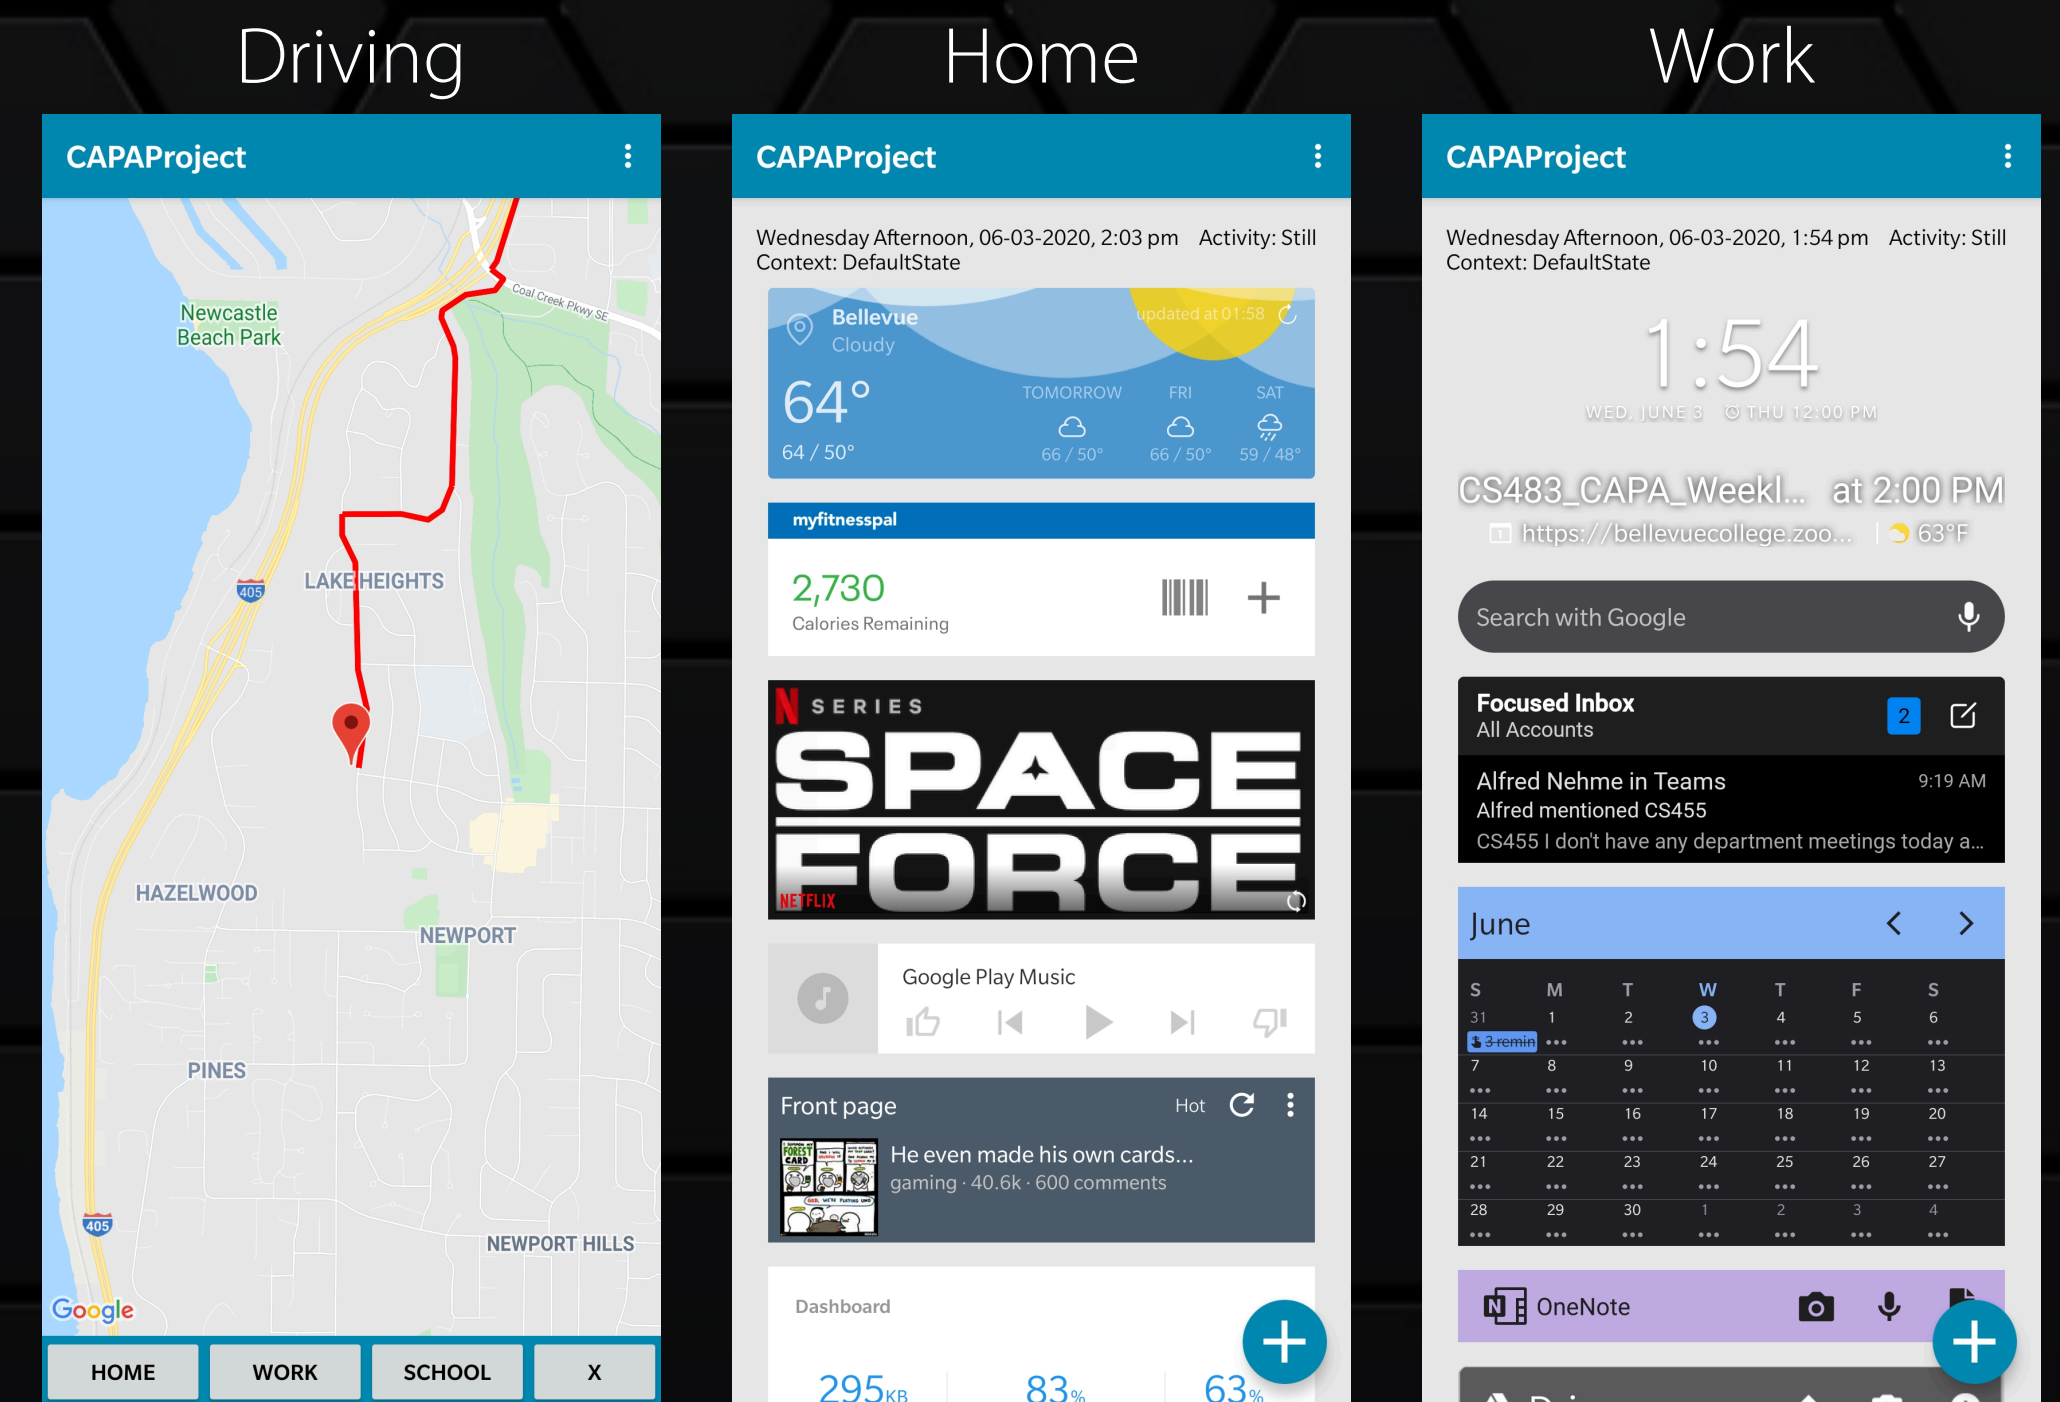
Driving

CAPAProject

Coal Creek Pkwy SE

Newcastle Beach Park

405

LAKE HEIGHTS

HAZELWOOD

NEWPORT

PINES

405

NEWPORT HILLS

Google

HOME WORK SCHOOL X

Home

CAPAProject

Wednesday Afternoon, 06-03-2020, 2:03 pm Activity: Still
Context: DefaultState

Bellevue
Cloudy
updated at 01:58

64°
64 / 50°

TOMORROW 66 / 50°
FRI 66 / 50°
SAT 59 / 48°

myfitnesspal

2,730
Calories Remaining

SERIES
SPACE FORCE
NETFLIX

Google Play Music

Front page Hot

He even made his own cards...
gaming · 40.6k · 600 comments

Dashboard

295KB 83% 63%

Work

CAPAProject

Wednesday Afternoon, 06-03-2020, 1:54 pm Activity: Still
Context: DefaultState

1:54
WED, JUNE 3 THU 12:00 PM

CS483_CAPA_Weekl... at 2:00 PM
https://bellevuecollege.zoo... | 63°F

Search with Google

Focused Inbox
All Accounts
2

Alfred Nehme in Teams 9:19 AM
Alfred mentioned CS455
CS455 I don't have any department meetings today a...

June

| S | M | T | W | T | F | S |
|---|---|---|---|---|---|---|
| 31 | 1 | 2 | 3 | 4 | 5 | 6 |
| 7 | 8 | 9 | 10 | 11 | 12 | 13 |
| 14 | 15 | 16 | 17 | 18 | 19 | 20 |
| 21 | 22 | 23 | 24 | 25 | 26 | 27 |
| 28 | 29 | 30 | 1 | 2 | 3 | 4 |

3 remin

OneNote